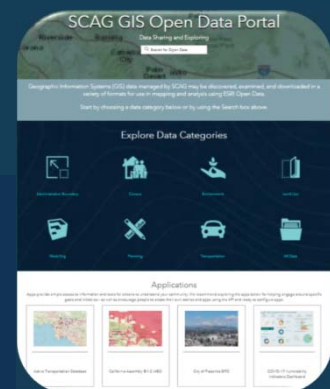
SCAG GIS Open Data Portal

Data Sharing and Exploring

Search for Open Data

Geographic Information Systems (GIS) data managed by SCAG may be discovered, examined, and downloaded in a variety of formats for use in mapping and analysis using ESRI Open Data.

Start by choosing a data category below or by using the Search box above.

Explore Data Categories

Administrative Boundary

Census

Environment

Land Use

Modeling

Planning

Transportation

All Data

Applications

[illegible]

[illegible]

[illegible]

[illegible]

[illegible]